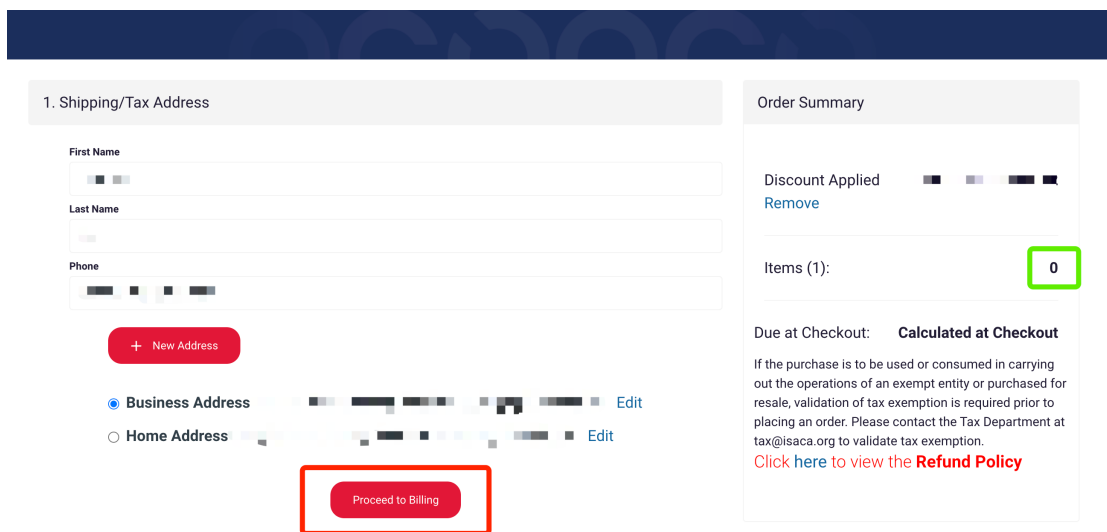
1. Shipping/Tax Address

First Name

Last Name

Phone

+ New Address

Business Address Edit

Home Address Edit

Proceed to Billing

Order Summary

Discount Applied
Remove

Items (1): 0

Due at Checkout: Calculated at Checkout

If the purchase is to be used or consumed in carrying out the operations of an exempt entity or purchased for resale, validation of tax exemption is required prior to placing an order. Please contact the Tax Department at tax@isaca.org to validate tax exemption.

Click here to view the Refund Policy